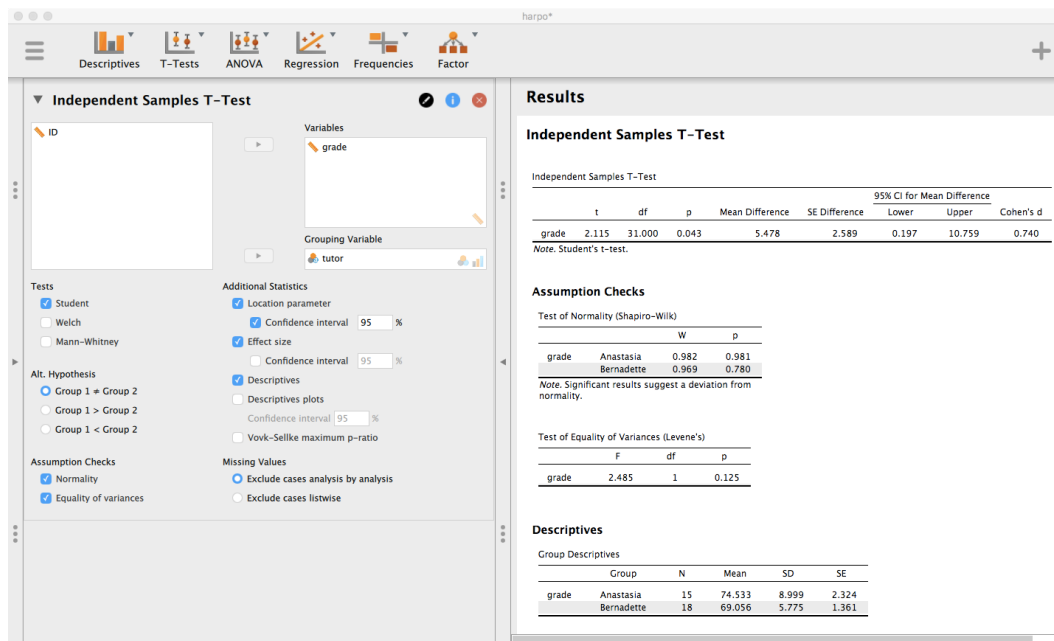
harpo*

Descriptives T-Tests ANOVA Regression Frequencies Factor

Independent Samples T-Test

ID

Variables

grade

Grouping Variable

tutor

Tests

Student

Welch

Mann-Whitney

Alt. Hypothesis

Group 1 ≠ Group 2

Group 1 > Group 2

Group 1 < Group 2

Assumption Checks

Normality

Equality of variances

Additional Statistics

Location parameter

Confidence interval 95 %

Effect size

Confidence interval 95 %

Descriptives

Descriptives plots

Confidence interval 95 %

Vovk-Sellke maximum p-ratio

Missing Values

Exclude cases analysis by analysis

Exclude cases listwise

Results

Independent Samples T-Test

Independent Samples T-Test

| | t | df | p | Mean Difference | SE Difference | 95% CI for Mean Difference Lower | Upper | Cohen's d |
|---|---|---|---|---|---|---|---|---|
| grade | 2.115 | 31.000 | 0.043 | 5.478 | 2.589 | 0.197 | 10.759 | 0.740 |

Note. Student's t-test.

Assumption Checks

Test of Normality (Shapiro-Wilk)

| | | W | p |
|---|---|---|---|
| grade | Anastasia | 0.982 | 0.981 |
| | Bernadette | 0.969 | 0.780 |

Note. Significant results suggest a deviation from normality.

Test of Equality of Variances (Levene's)

| | F | df | p |
|---|---|---|---|
| grade | 2.485 | 1 | 0.125 |

Descriptives

Group Descriptives

| | Group | N | Mean | SD | SE |
|---|---|---|---|---|---|
| grade | Anastasia | 15 | 74.533 | 8.999 | 2.324 |
| | Bernadette | 18 | 69.056 | 5.775 | 1.361 |